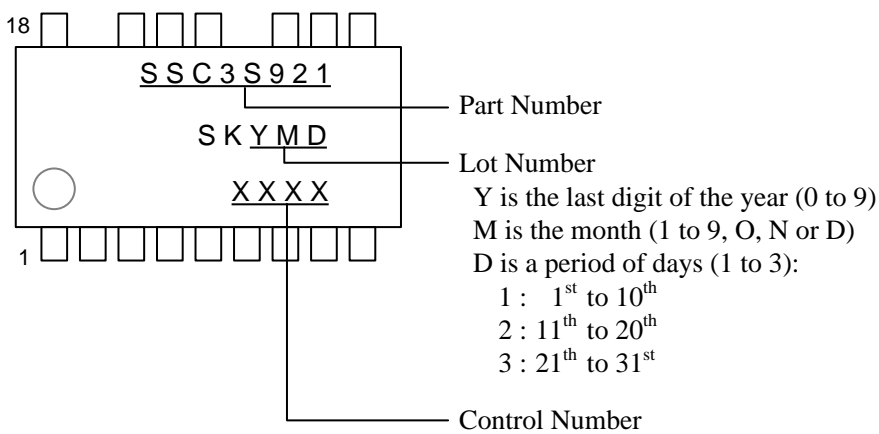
18

SSC3S921

Part Number

SKYMD

Lot Number

Y is the last digit of the year (0 to 9)

M is the month (1 to 9, O, N or D)

D is a period of days (1 to 3):

1 : $1^{st}$ to $10^{th}$

2 : $11^{th}$ to $20^{th}$

3 : $21^{th}$ to $31^{st}$

XXXX

1

Control Number